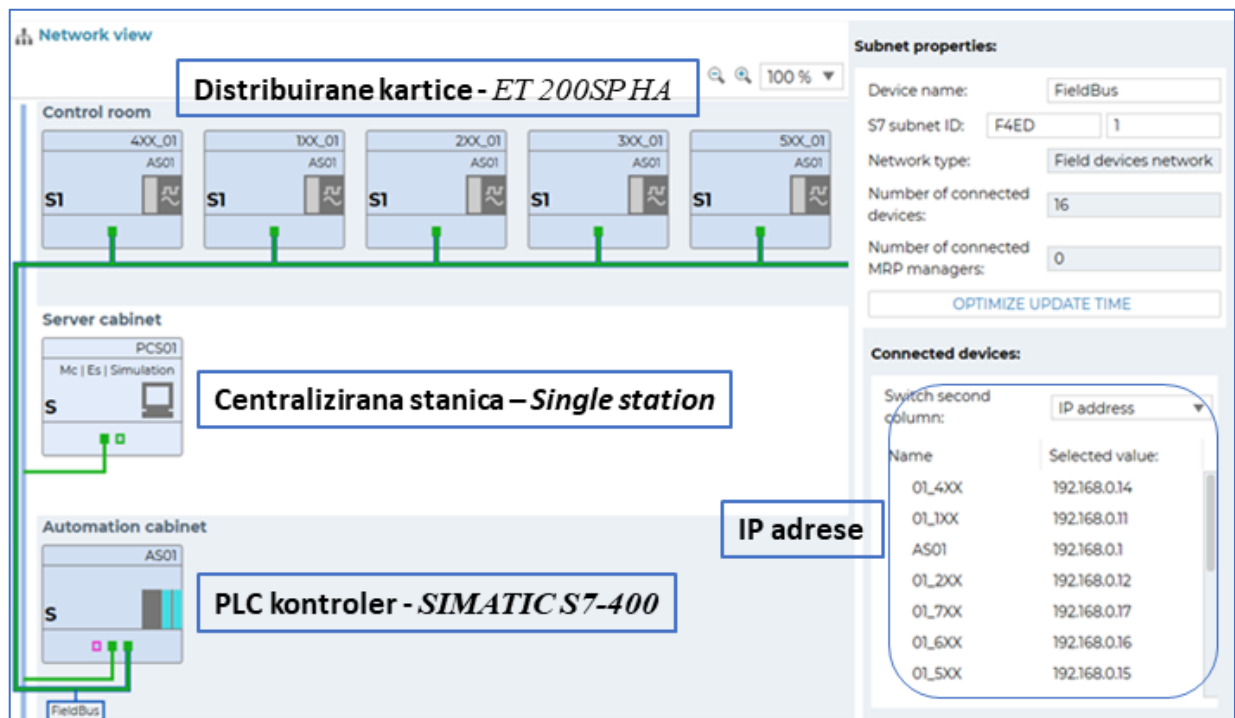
Network view

Distribuirane kartice - ET 200SP HA

100 %

Control room

4XX_01
AS01
S1

1XX_01
AS01
S1

2XX_01
AS01
S1

3XX_01
AS01
S1

5XX_01
AS01
S1

Server cabinet

PCS01
Mc | Es | Simulation
S

Centralizirana stanica – Single station

Automation cabinet

AS01
S

PLC kontroler - SIMATIC S7-400

FieldBus

IP adrese

Subnet properties:

| Device name: | FieldBus |
|---|---|
| S7 subnet ID: | F4ED 1 |
| Network type: | Field devices network |
| Number of connected devices: | 16 |
| Number of connected MRP managers: | 0 |

OPTIMIZE UPDATE TIME

Connected devices:

Switch second column: IP address

| Name | Selected value: |
|---|---|
| 01_4XX | 192.168.0.14 |
| 01_1XX | 192.168.0.11 |
| AS01 | 192.168.0.1 |
| 01_2XX | 192.168.0.12 |
| 01_7XX | 192.168.0.17 |
| 01_6XX | 192.168.0.16 |
| 01_5XX | 192.168.0.15 |